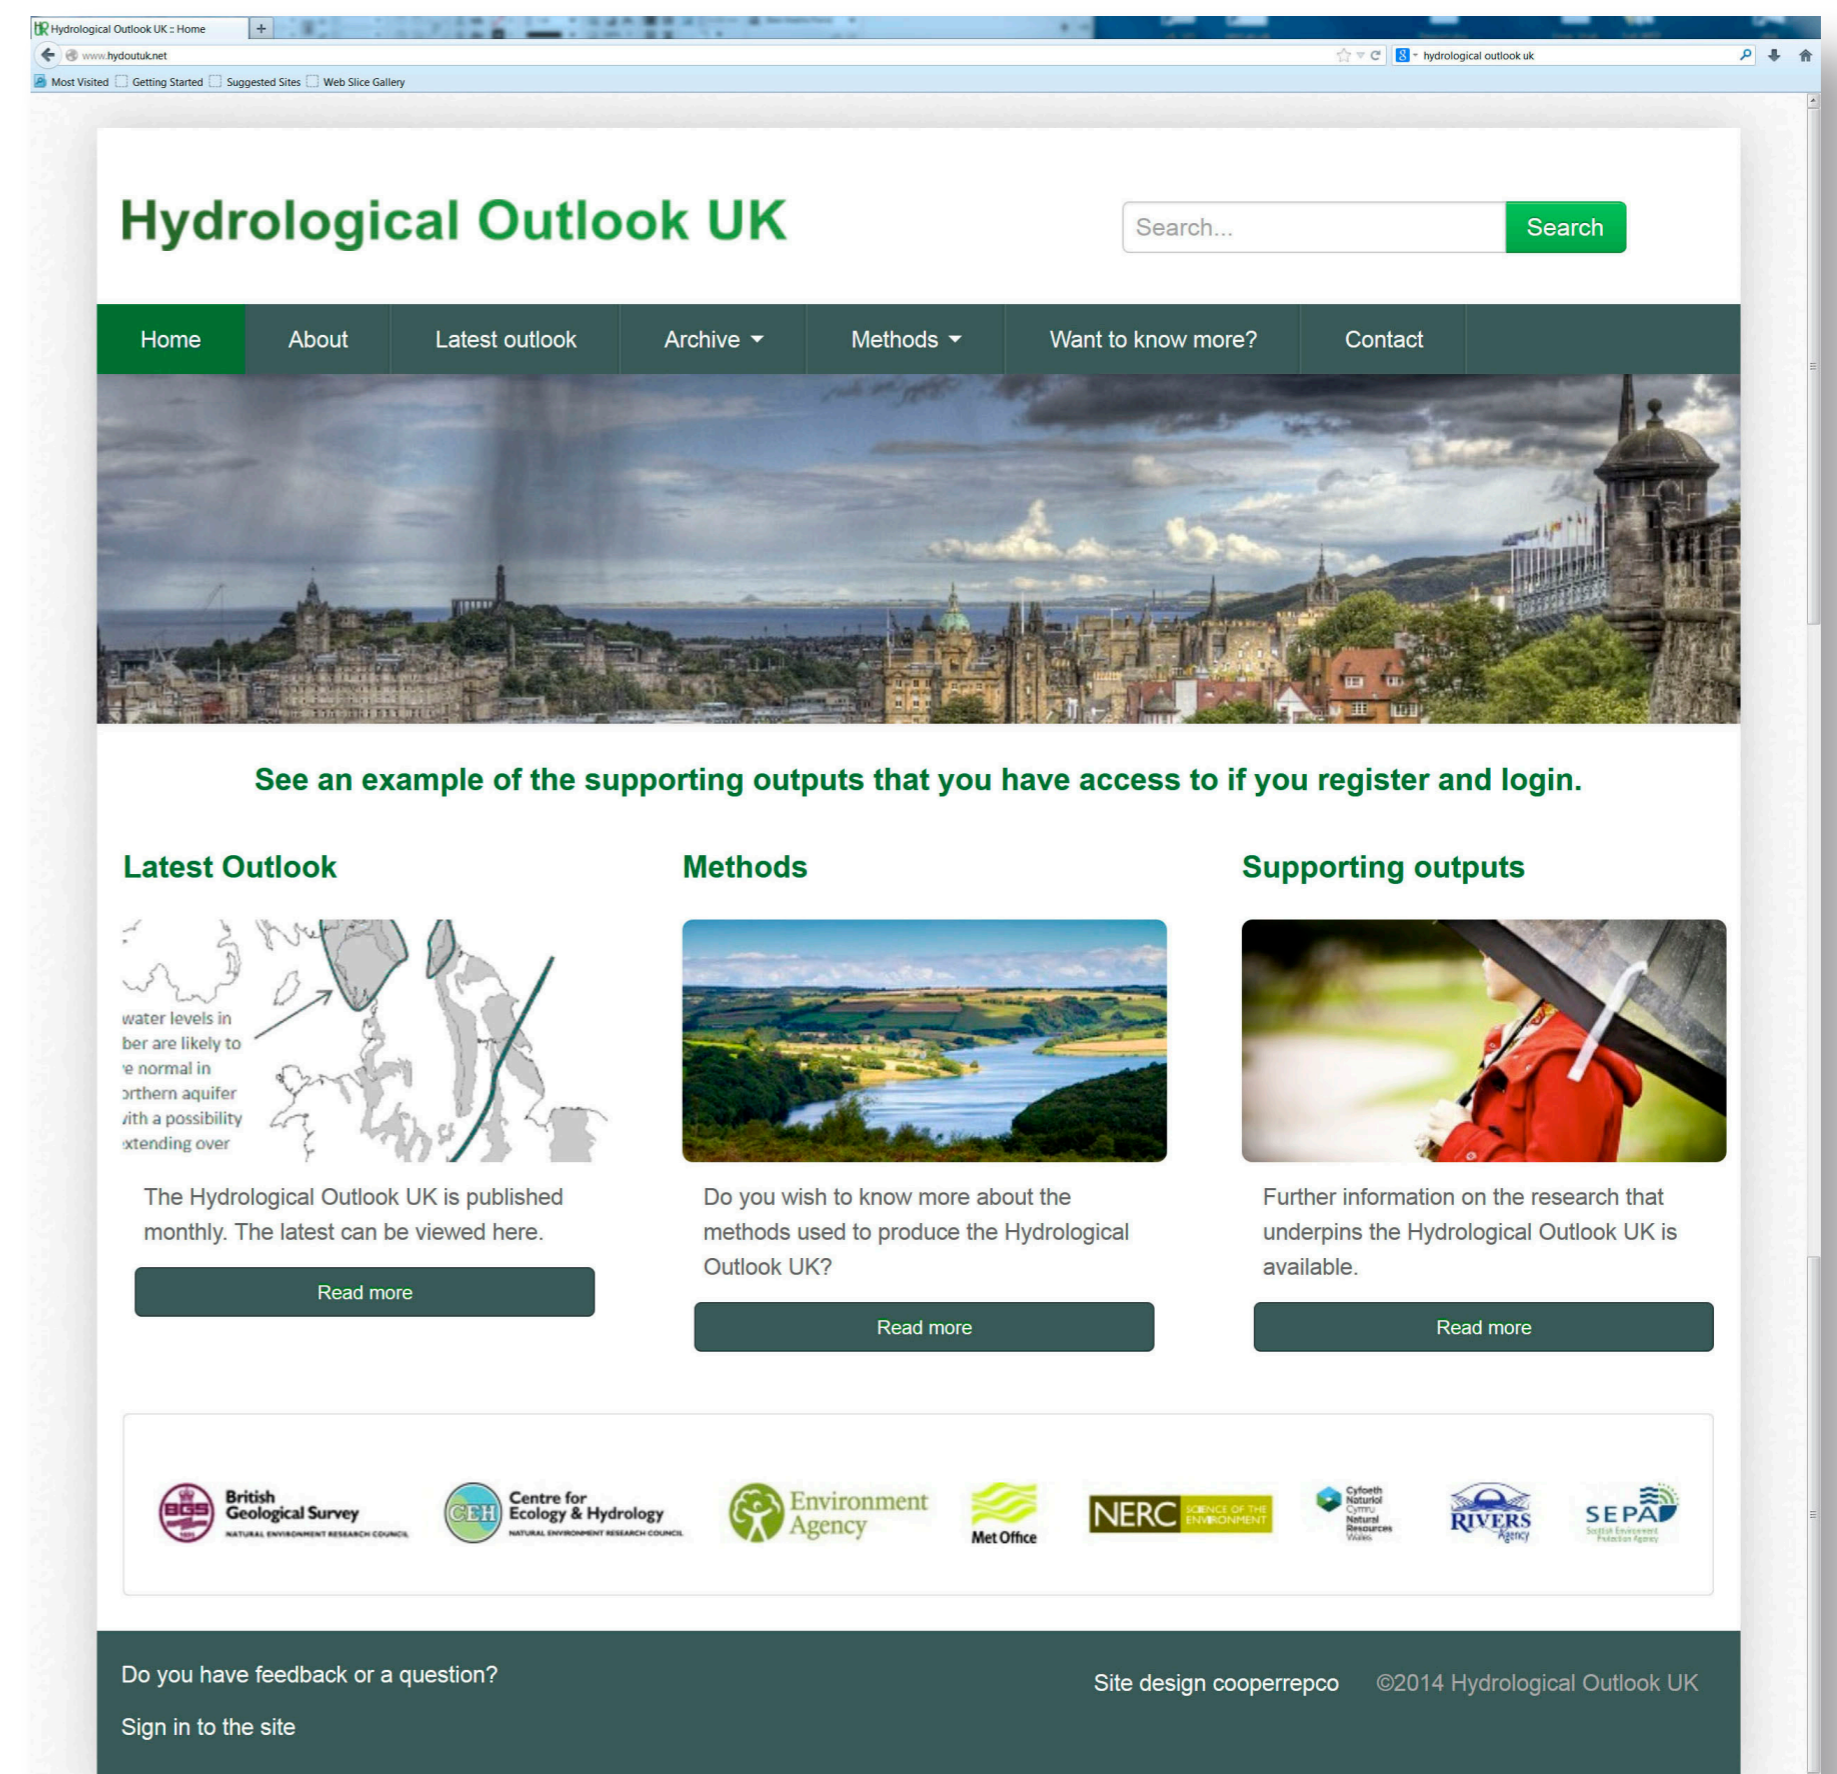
Hydrological Outlook UK :: Home
+
www.hydoutuk.net
hydrological outlook uk
Most Visited Getting Started Suggested Sites Web Slice Gallery

Hydrological Outlook UK

Search...
Search

Home
About
Latest outlook
Archive
Methods
Want to know more?
Contact

See an example of the supporting outputs that you have access to if you register and login.

Latest Outlook

water levels in
ber are likely to
e normal in
orthern aquifer
vith a possibility
xtending over

The Hydrological Outlook UK is published monthly. The latest can be viewed here.

Read more

Methods

Do you wish to know more about the methods used to produce the Hydrological Outlook UK?

Read more

Supporting outputs

Further information on the research that underpins the Hydrological Outlook UK is available.

Read more

BGS British Geological Survey NATURAL ENVIRONMENT RESEARCH COUNCIL
CEH Centre for Ecology & Hydrology NATURAL ENVIRONMENT RESEARCH COUNCIL
Environment Agency
Met Office
NERC SCIENCE OF THE ENVIRONMENT
Cyfoeth Naturiol Cymru Natural Resources Wales
RIVERS Agency
SEPA Scottish Environment Protection Agency

Do you have feedback or a question?
Sign in to the site
Site design cooperrepco
©2014 Hydrological Outlook UK